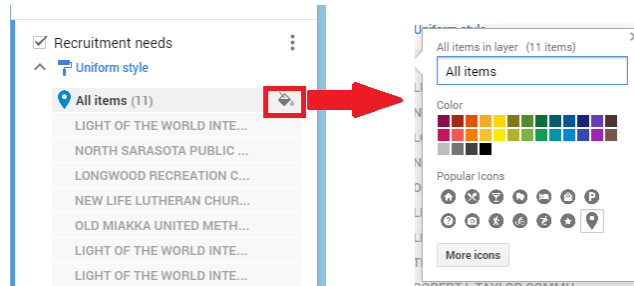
Recruitment needs

Uniform style

All items (11)

LIGHT OF THE WORLD INTE...

NORTH SARASOTA PUBLIC ...

LONGWOOD RECREATION C...

NEW LIFE LUTHERAN CHUR...

OLD MIAKKA UNITED METH...

LIGHT OF THE WORLD INTE...

LIGHT OF THE WORLD INTE...

Uniform style

All items in layer (11 items)

All items

Color

Popular Icons

More icons